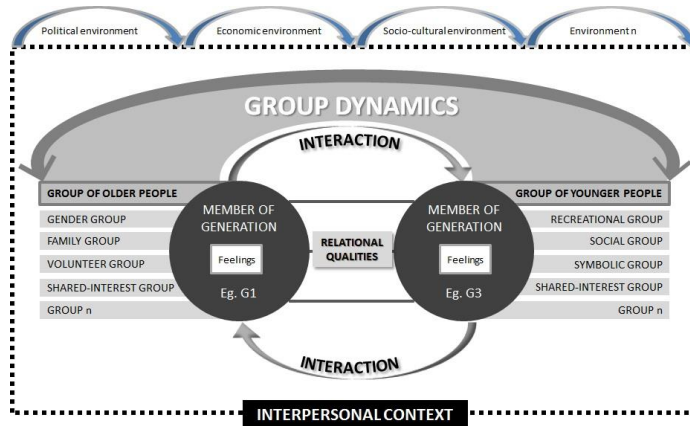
Political environment

Economic environment

Socio-cultural environment

Environment n

GROUP DYNAMICS

INTERACTION

GROUP OF OLDER PEOPLE

GENDER GROUP

FAMILY GROUP

VOLUNTEER GROUP

SHARED-INTEREST GROUP

GROUP n

MEMBER OF GENERATION

Feelings

Eg. G1

RELATIONAL QUALITIES

MEMBER OF GENERATION

Feelings

Eg. G3

GROUP OF YOUNGER PEOPLE

RECREATIONAL GROUP

SOCIAL GROUP

SYMBOLIC GROUP

SHARED-INTEREST GROUP

GROUP n

INTERACTION

INTERPERSONAL CONTEXT